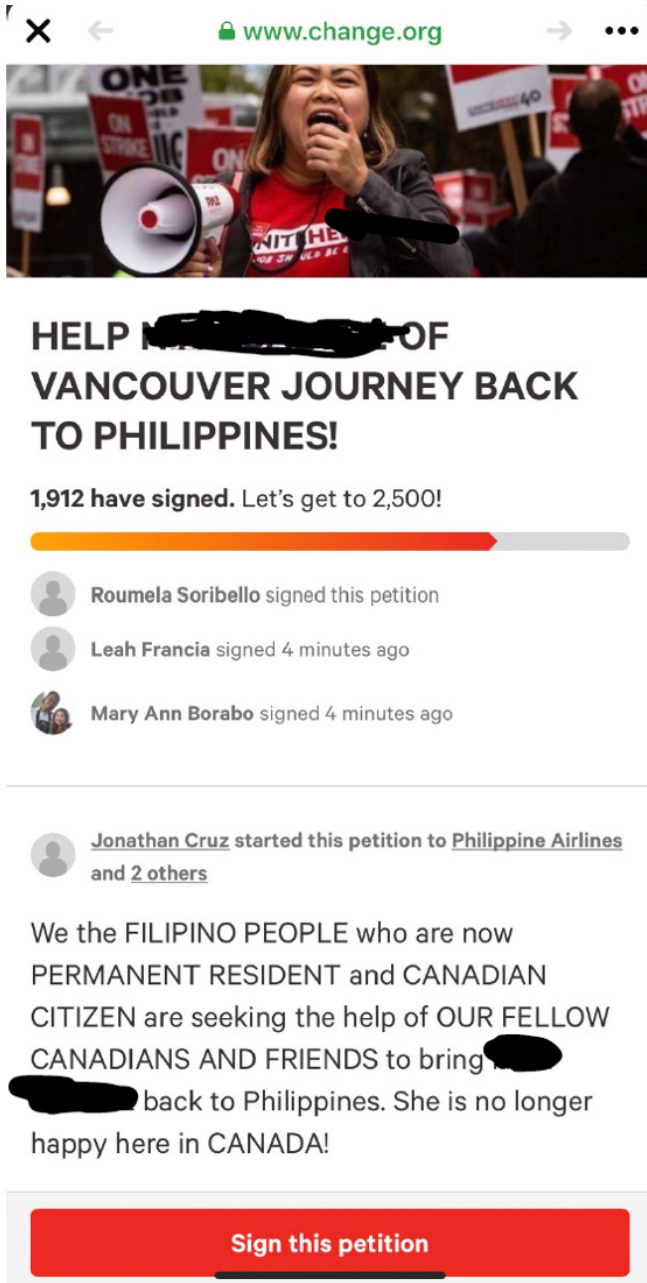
www.change.org

ONE JOB SHOULD BE ENOUGH
ON STRIKE
UNITE HERE
ONE JOB SHOULD BE E

HELP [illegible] OF VANCOUVER JOURNEY BACK TO PHILIPPINES!

1,912 have signed. Let's get to 2,500!

Roumela Soribello signed this petition

Leah Francia signed 4 minutes ago

Mary Ann Borabo signed 4 minutes ago

Jonathan Cruz started this petition to Philippine Airlines and 2 others

We the FILIPINO PEOPLE who are now PERMANENT RESIDENT and CANADIAN CITIZEN are seeking the help of OUR FELLOW CANADIANS AND FRIENDS to bring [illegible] back to Philippines. She is no longer happy here in CANADA!

Sign this petition